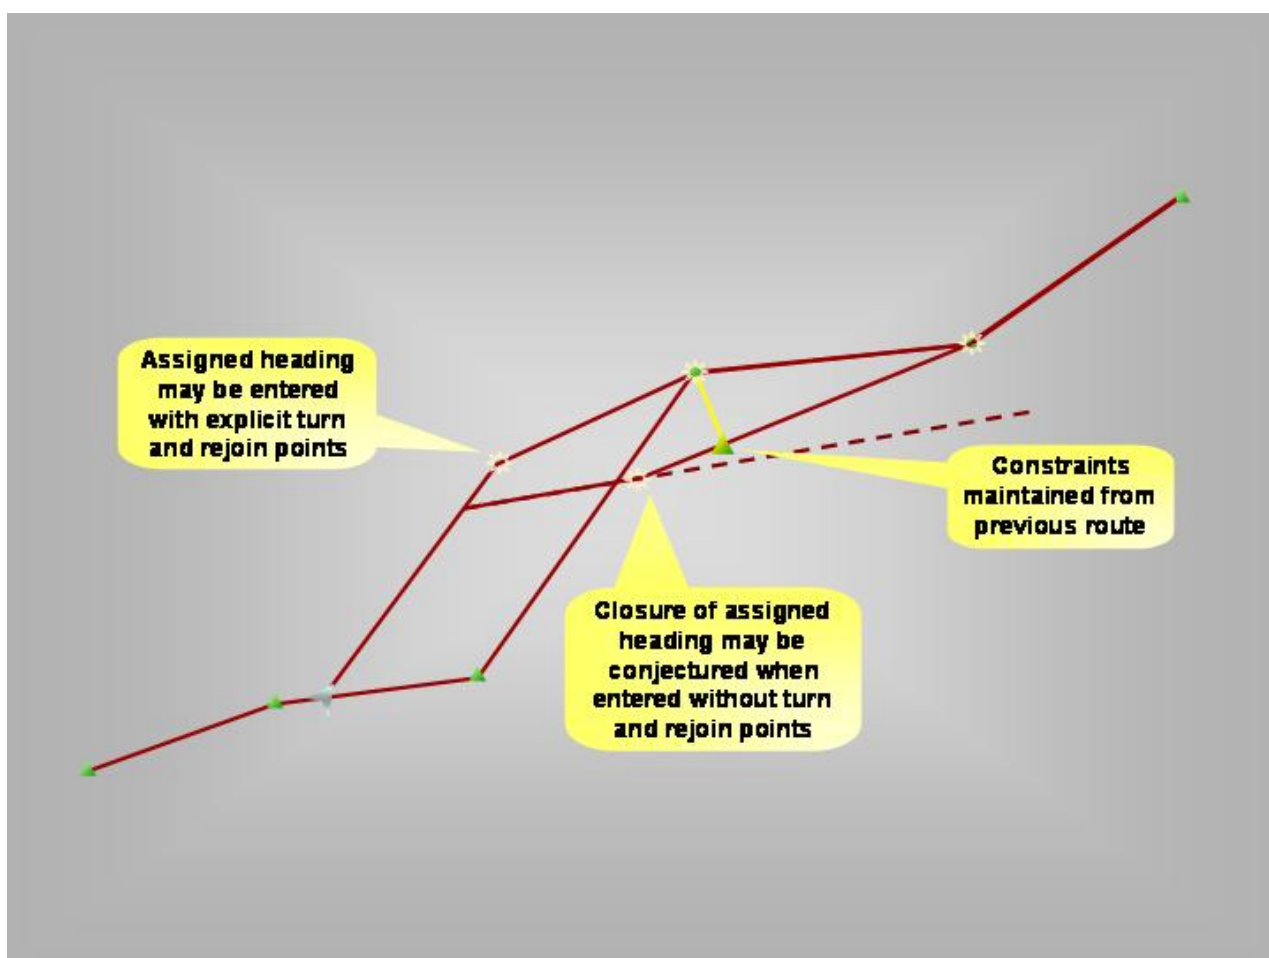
Assigned heading may be entered with explicit turn and rejoin points

Constraints maintained from previous route

Closure of assigned heading may be conjectured when entered without turn and rejoin points